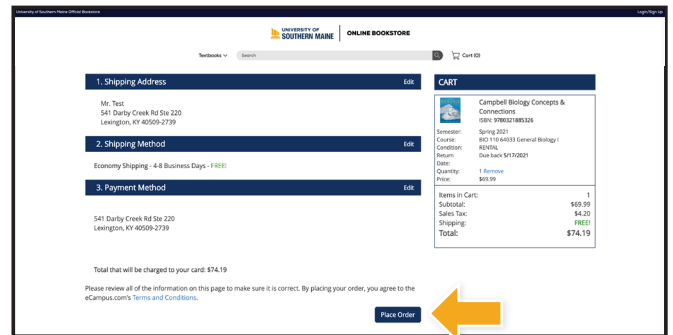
University of Southern Maine Official Bookstore

Login/Sign Up

UNIVERSITY OF SOUTHERN MAINE | ONLINE BOOKSTORE

Textbooks

Search

Cart (0)

1. Shipping Address

Edit

Mr. Test
541 Darby Creek Rd Ste 220
Lexington, KY 40509-2739

2. Shipping Method

Edit

Economy Shipping - 4-8 Business Days - FREE!

3. Payment Method

Edit

541 Darby Creek Rd Ste 220
Lexington, KY 40509-2739

Total that will be charged to your card: $74.19

Please review all of the information on this page to make sure it is correct. By placing your order, you agree to the eCampus.com's Terms and Conditions.

Place Order

CART

Campbell Biology Concepts & Connections
ISBN: 9780321885326

| | |
|---|---|
| Semester: | Spring 2021 |
| Course: | BIO 110 64033 General Biology I |
| Condition: | RENTAL |
| Return Date: | Due back 5/17/2021 |
| Quantity: | 1 Remove |
| Price: | $69.99 |

| | |
|---|---|
| Items in Cart: | 1 |
| Subtotal: | $69.99 |
| Sales Tax: | $4.20 |
| Shipping: | FREE! |
| Total: | $74.19 |